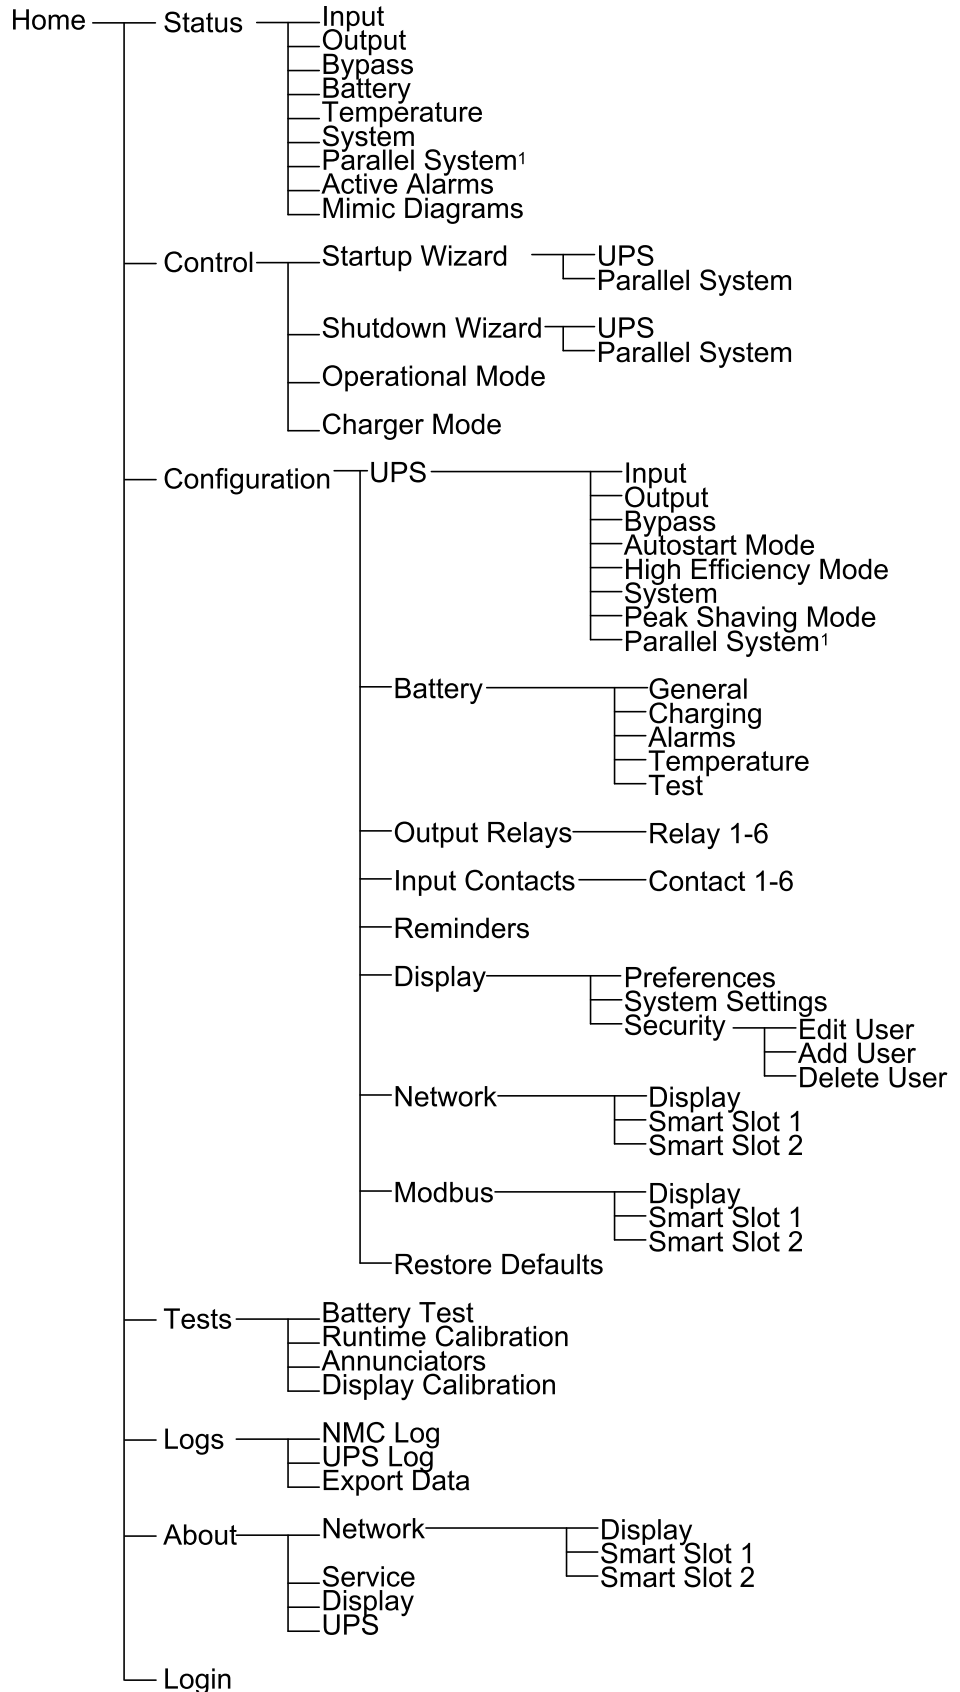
Home
Status
Input
Output
Bypass
Battery
Temperature
System
Parallel System$^1$
Active Alarms
Mimic Diagrams

Control
Startup Wizard
UPS
Parallel System
Shutdown Wizard
UPS
Parallel System
Operational Mode
Charger Mode

Configuration
UPS
Input
Output
Bypass
Autostart Mode
High Efficiency Mode
System
Peak Shaving Mode
Parallel System$^1$
Battery
General
Charging
Alarms
Temperature
Test
Output Relays
Relay 1-6
Input Contacts
Contact 1-6
Reminders
Display
Preferences
System Settings
Security
Edit User
Add User
Delete User
Network
Display
Smart Slot 1
Smart Slot 2
Modbus
Display
Smart Slot 1
Smart Slot 2
Restore Defaults

Tests
Battery Test
Runtime Calibration
Annunciators
Display Calibration

Logs
NMC Log
UPS Log
Export Data

About
Network
Display
Smart Slot 1
Smart Slot 2
Service
Display
UPS

Login